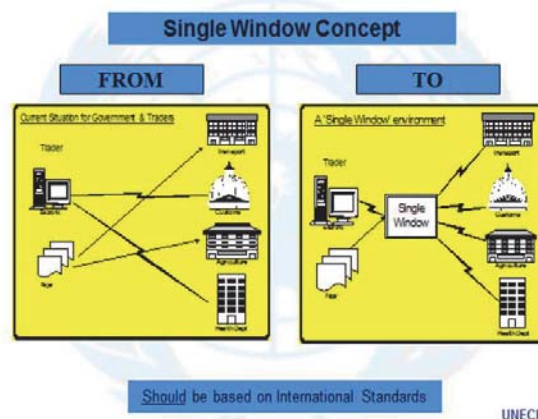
Single Window Concept

FROM

Current Situation for Government & Traders

Trader

Electronic

Paper

Transport

Customs

Agriculture

Health Dept

TO

A 'Single Window' environment

Trader

Electronic

Paper

Single Window

Transport

Customs

Agriculture

Health Dept

Should be based on International Standards

UNECI